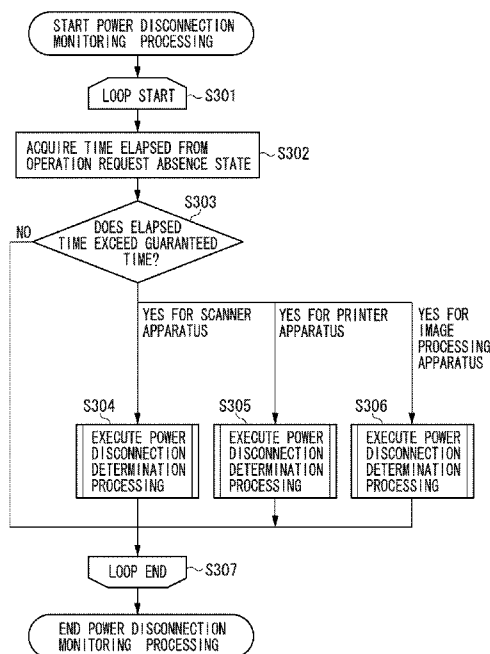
START POWER DISCONNECTION MONITORING PROCESSING

LOOP START

S301

ACQUIRE TIME ELAPSED FROM OPERATION REQUEST ABSENCE STATE

S302

S303

DOES ELAPSED TIME EXCEED GUARANTEED TIME?

NO

YES FOR SCANNER APPARATUS

YES FOR PRINTER APPARATUS

YES FOR IMAGE PROCESSING APPARATUS

S304

EXECUTE POWER DISCONNECTION DETERMINATION PROCESSING

S305

EXECUTE POWER DISCONNECTION DETERMINATION PROCESSING

S306

EXECUTE POWER DISCONNECTION DETERMINATION PROCESSING

LOOP END

S307

END POWER DISCONNECTION MONITORING PROCESSING